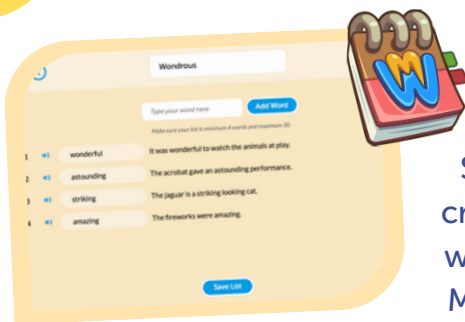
Wondrous

Type your word here

Add Word

Make sure your list is minimum 4 words and maximum 30.

1 wonderful It was wonderful to watch the animals at play.

2 astounding The acrobat gave an astounding performance.

3 striking The jaguar is a striking looking cat.

4 amazing The fireworks were amazing.

Save List

S

cr

w

M